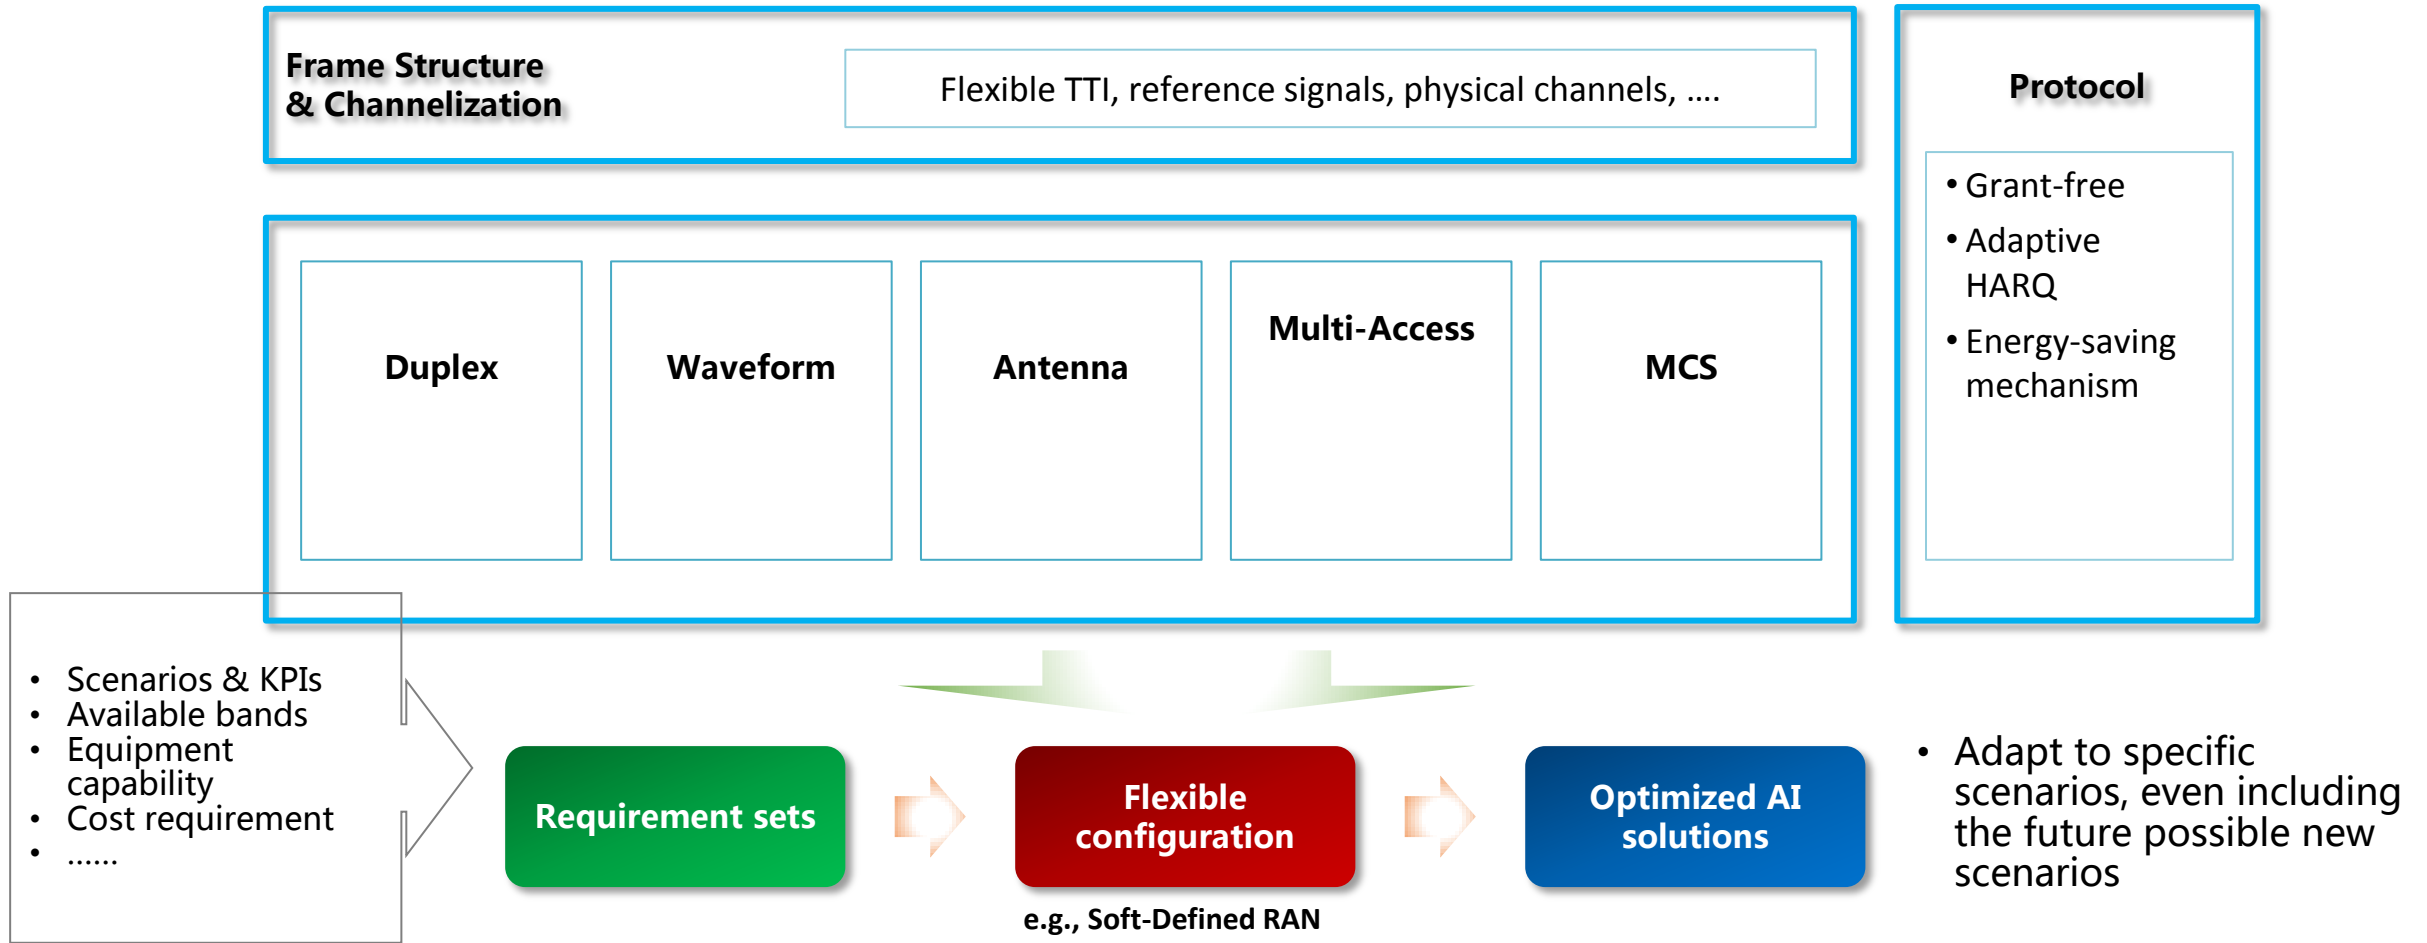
Frame Structure & Channelization

Flexible TTI, reference signals, physical channels, ….

Protocol

• Grant-free
• Adaptive HARQ
• Energy-saving mechanism

Duplex

Waveform

Antenna

Multi-Access

MCS

• Scenarios & KPIs
• Available bands
• Equipment capability
• Cost requirement
• ……

Requirement sets

Flexible configuration

e.g., Soft-Defined RAN

Optimized AI solutions

• Adapt to specific scenarios, even including the future possible new scenarios